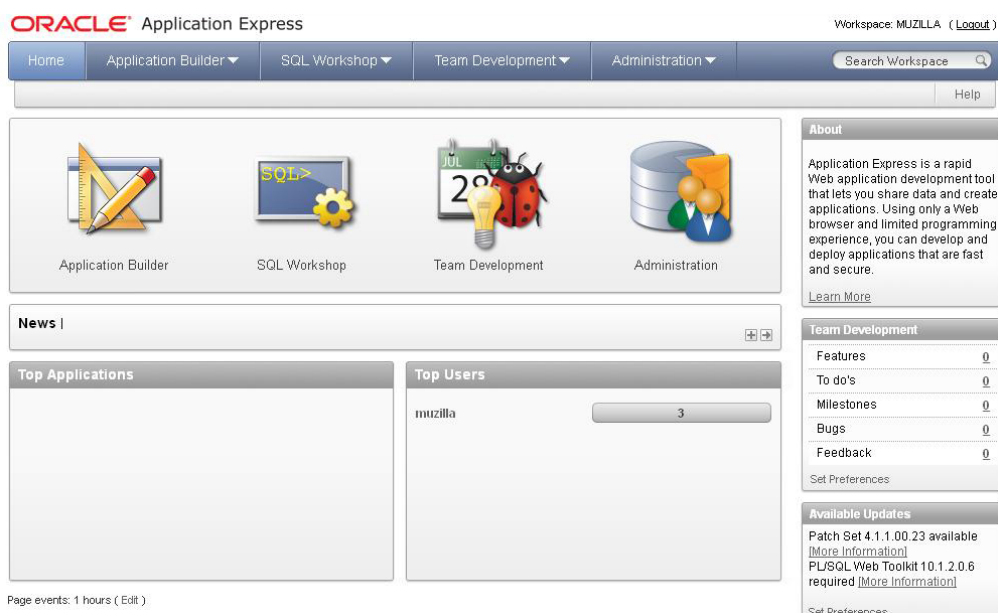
ORACLE® Application Express

Workspace: MUZILLA ( Logout )

Home | Application Builder | SQL Workshop | Team Development | Administration

Search Workspace

Help

SQL>

JUL 28

Application Builder

SQL Workshop

Team Development

Administration

News |

Top Applications

Top Users

| muzilla | 3 |
|---|---|

About

Application Express is a rapid Web application development tool that lets you share data and create applications. Using only a Web browser and limited programming experience, you can develop and deploy applications that are fast and secure.

Learn More

Team Development

| Features | 0 |
|---|---|
| To do's | 0 |
| Milestones | 0 |
| Bugs | 0 |
| Feedback | 0 |

Set Preferences

Available Updates

Patch Set 4.1.1.00.23 available [More Information]
PL/SQL Web Toolkit 10.1.2.0.6 required [More Information]

Set Preferences

Page events: 1 hours ( Edit )